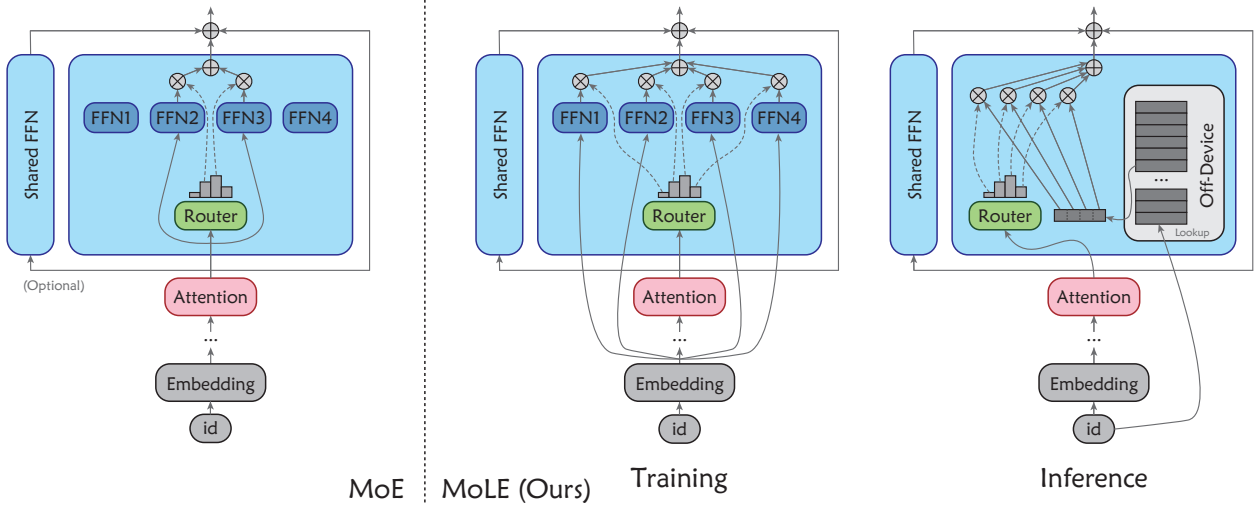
Shared FFN
FFN1 FFN2 FFN3 FFN4
Router
(Optional)
Attention
...
Embedding
id
MoE

Shared FFN
FFN1 FFN2 FFN3 FFN4
Router
Attention
...
Embedding
id
MoLE (Ours)
Training

Shared FFN
Router
...
Off-Device
Lookup
Attention
...
Embedding
id
Inference